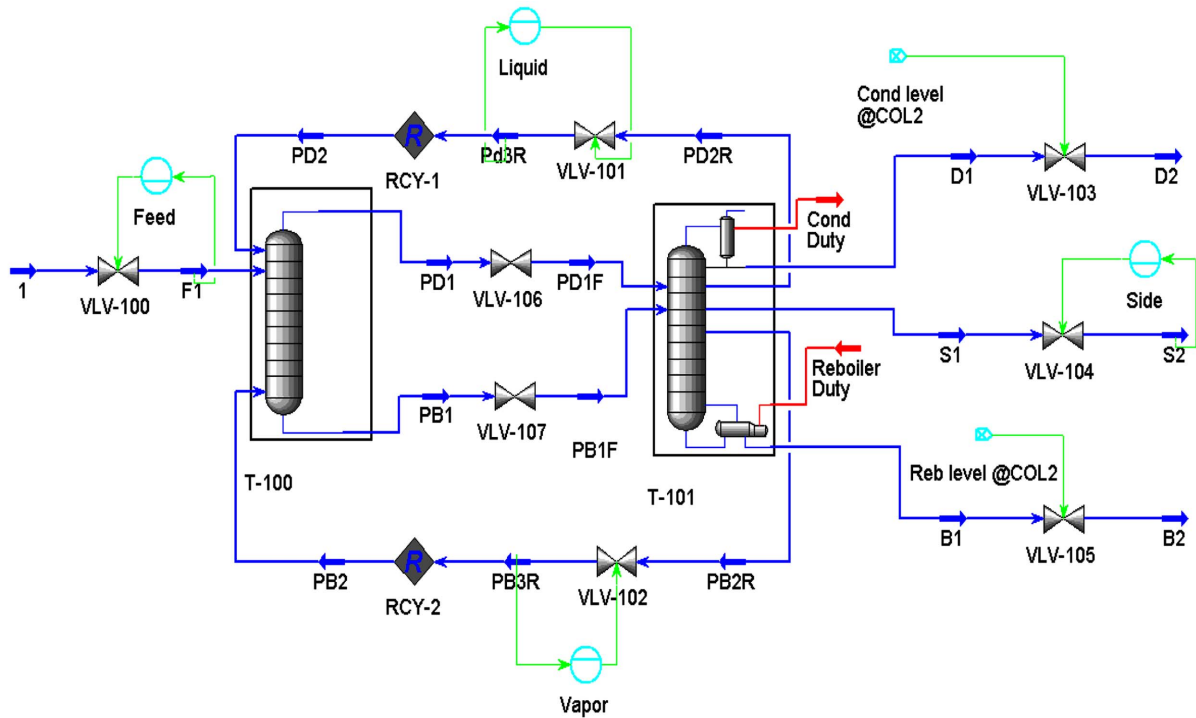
Liquid

PD2

R

RCY-1

Pd3R

VLV-101

PD2R

Cond level @COL2

D1

VLV-103

D2

Feed

Cond Duty

1

VLV-100

F1

PD1

VLV-106

PD1F

Side

S1

VLV-104

S2

Reboiler Duty

PB1

VLV-107

PB1F

Reb level @COL2

T-100

T-101

B1

VLV-105

B2

PB2

R

RCY-2

PB3R

VLV-102

PB2R

Vapor